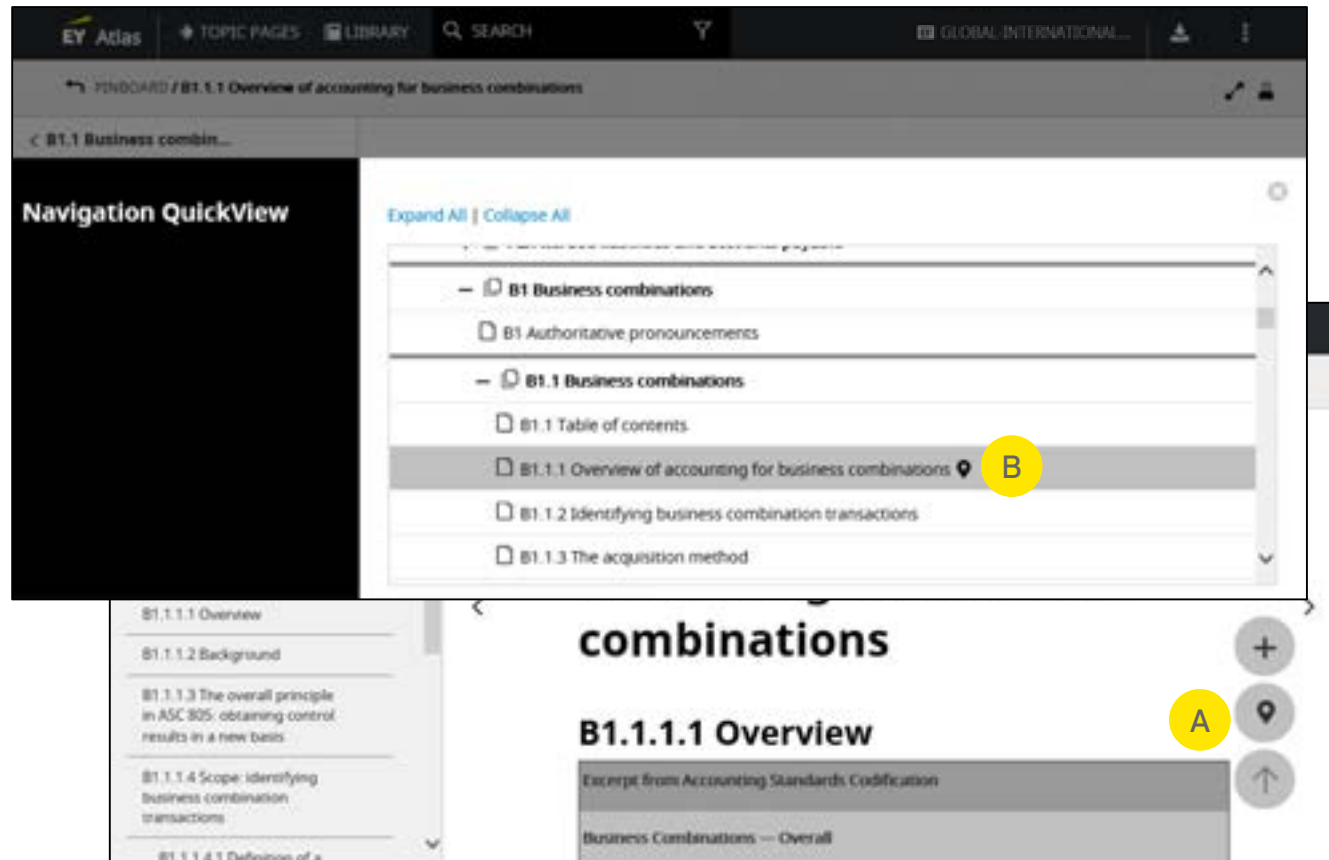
EY Atlas
TOPIC PAGES
LIBRARY
SEARCH
GLOBAL INTERNATIONAL...

PINBOARD / B1.1.1 Overview of accounting for business combinations

< B1.1 Business combin...

Navigation QuickView

Expand All | Collapse All

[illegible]

— B1 Business combinations
B1 Authoritative pronouncements
— B1.1 Business combinations
B1.1 Table of contents
B1.1.1 Overview of accounting for business combinations
B
B1.1.2 Identifying business combination transactions
B1.1.3 The acquisition method

B1.1.1.1 Overview
B1.1.1.2 Background
B1.1.1.3 The overall principle in ASC 805: obtaining control results in a new basis
B1.1.1.4 Scope: identifying business combination transactions
B1.1.1.4.1 Definition of a

combinations

+
A

B1.1.1.1 Overview

Excerpt from Accounting Standards Codification

Business Combinations — Overall